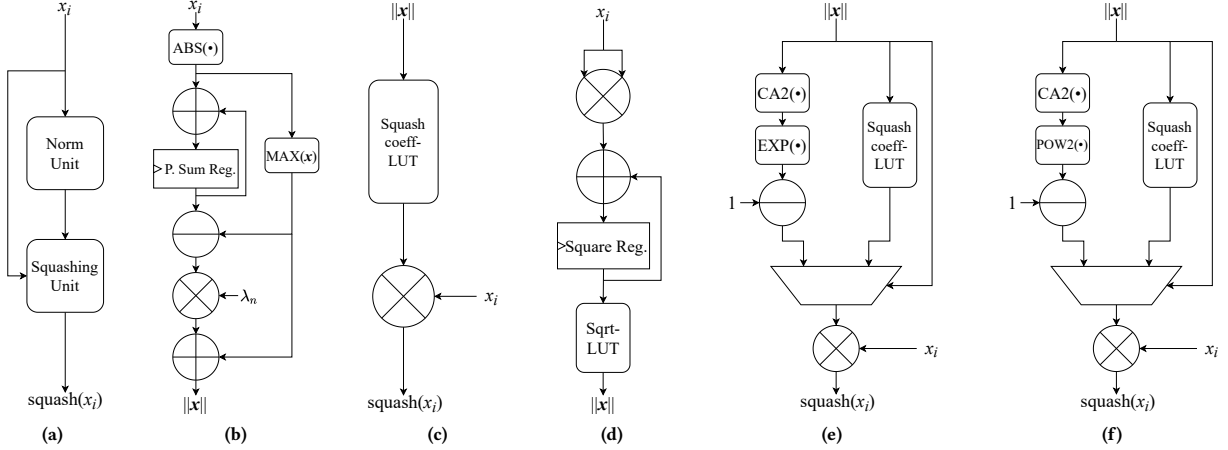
$x_i$

Norm Unit

Squashing Unit

squash($x_i$)

**(a)**

$x_i$

ABS(•)

> P. Sum Reg.

MAX($\boldsymbol{x}$)

$\lambda_n$

$\|\boldsymbol{x}\|$

**(b)**

$\|\boldsymbol{x}\|$

Squash coeff-LUT

$x_i$

squash($x_i$)

**(c)**

$x_i$

>Square Reg.

Sqrt-LUT

$\|\boldsymbol{x}\|$

**(d)**

$\|\boldsymbol{x}\|$

CA2(•)

EXP(•)

1

Squash coeff-LUT

$x_i$

squash($x_i$)

**(e)**

$\|\boldsymbol{x}\|$

CA2(•)

POW2(•)

1

Squash coeff-LUT

$x_i$

squash($x_i$)

**(f)**